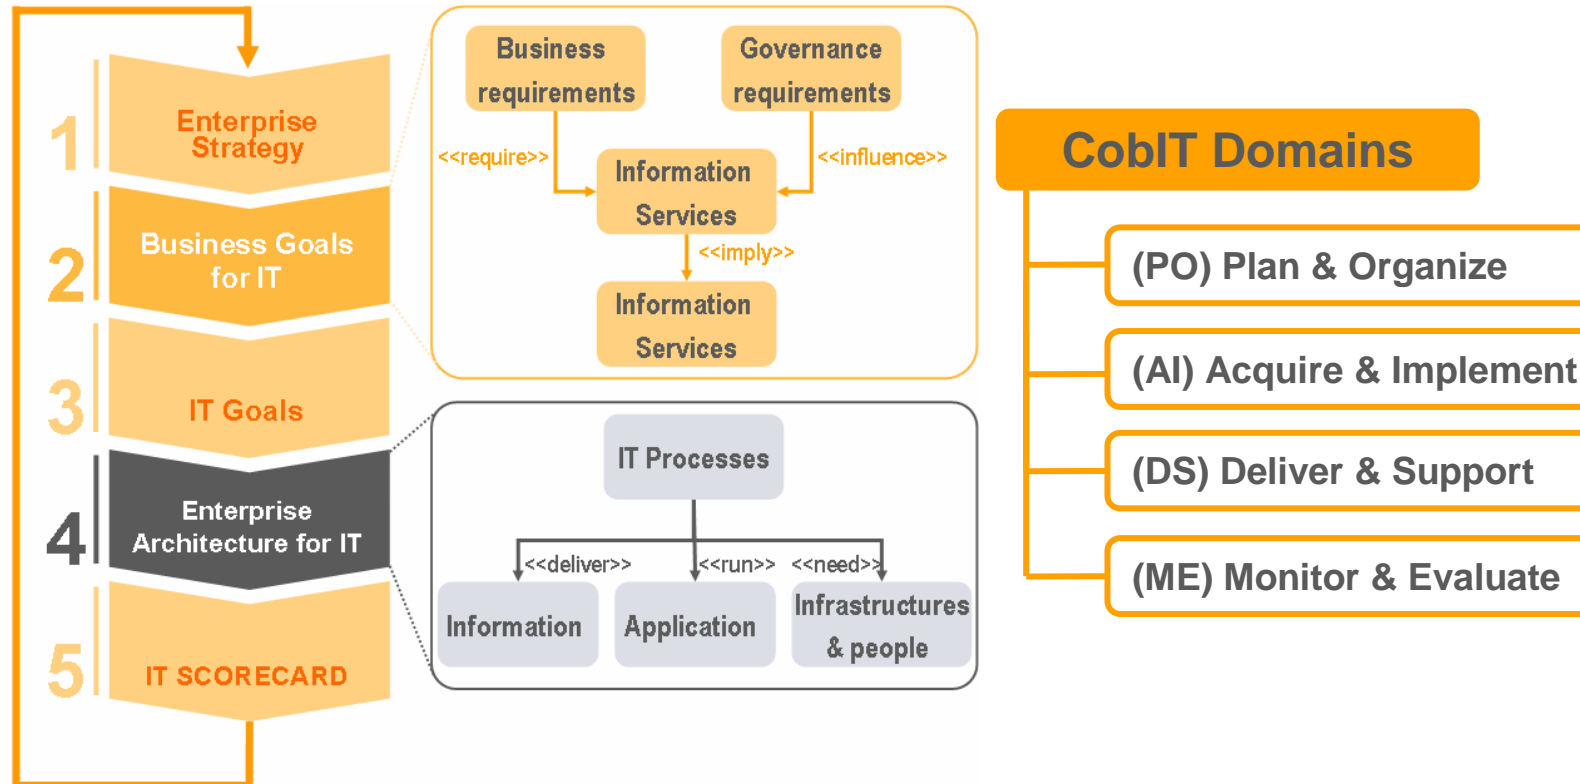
1 Enterprise Strategy

2 Business Goals for IT

3 IT Goals

4 Enterprise Architecture for IT

5 IT SCORECARD

Business requirements

Governance requirements

<<require>>

<<influence>>

Information Services

<<imply>>

Information Services

IT Processes

<<deliver>>

<<run>>

<<need>>

Information

Application

Infrastructures & people

CobIT Domains

(PO) Plan & Organize

(AI) Acquire & Implement

(DS) Deliver & Support

(ME) Monitor & Evaluate